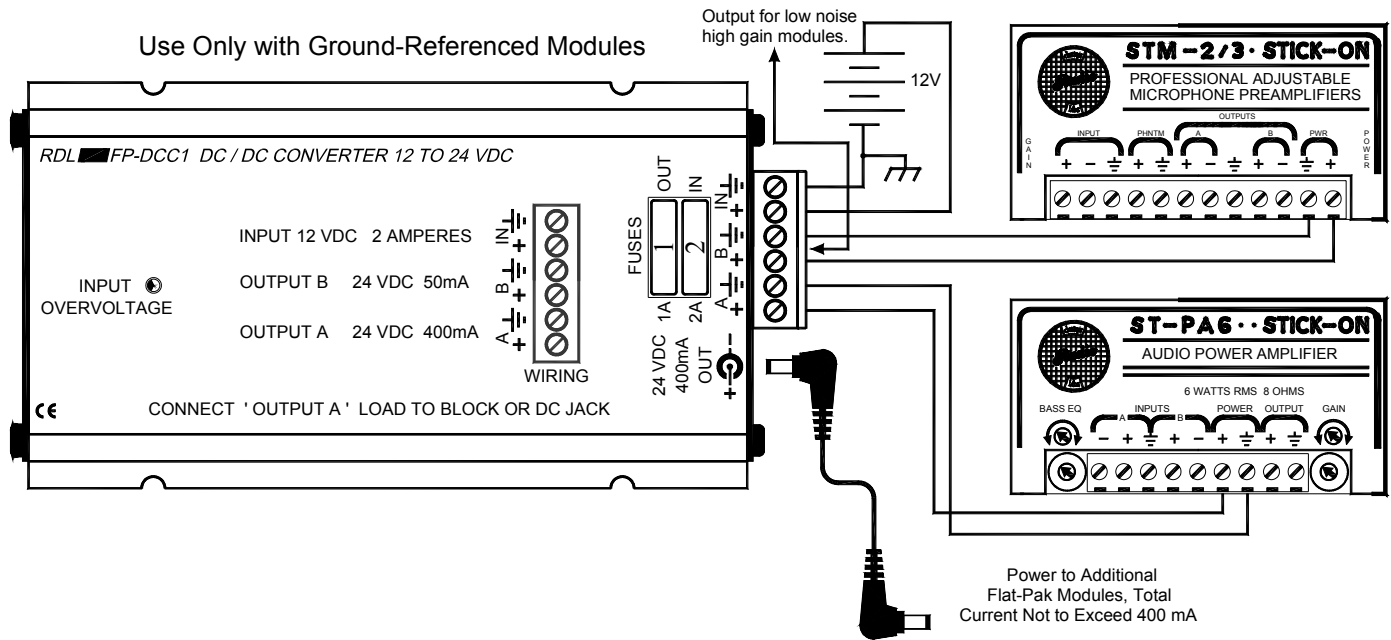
Use Only with Ground-Referenced Modules

Output for low noise high gain modules.

12V

RDL FP-DCC1 DC / DC CONVERTER 12 TO 24 VDC

INPUT 12 VDC 2 AMPERES

OUTPUT B 24 VDC 50mA

OUTPUT A 24 VDC 400mA

INPUT OVERVOLTAGE

IN + B + A +

WIRING

FUSES

OUT IN

1 2

1A 2A

IN + B + A +

24 VDC 400mA OUT

CE

CONNECT ' OUTPUT A ' LOAD TO BLOCK OR DC JACK

STM-2/3 · STICK-ON

PROFESSIONAL ADJUSTABLE MICROPHONE PREAMPLIFIERS

GAIN

POWER

INPUT PHNTM OUTPUTS A B PWR

+ − + + − + − +

ST-PA6 · · STICK-ON

AUDIO POWER AMPLIFIER

6 WATTS RMS 8 OHMS

BASS EQ INPUTS A B POWER OUTPUT GAIN

− + + − + − +

Power to Additional Flat-Pak Modules, Total Current Not to Exceed 400 mA